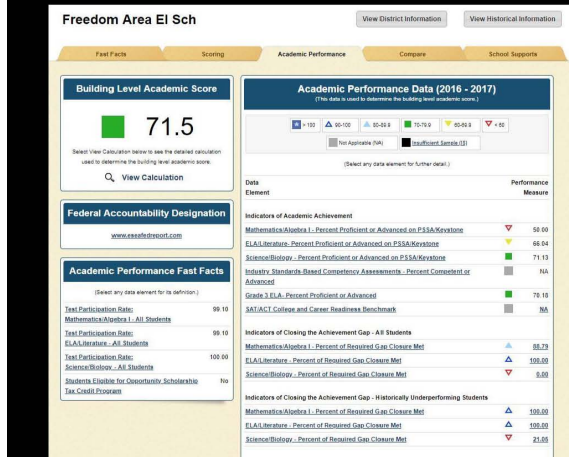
Freedom Area El Sch

View District Information

View Historical Information

Fast Facts | Scoring | Academic Performance | Compare | School Supports

Building Level Academic Score

71.5

Select View Calculation below to see the detailed calculation used to determine the building level academic score.

View Calculation

Federal Accountability Designation

www.essafedreport.com

Academic Performance Fast Facts

(Select any data element for its definition.)

| | |
|---|---|
| Test Participation Rate: Mathematics/Algebra I - All Students | 99.10 |
| Test Participation Rate: ELA/Literature - All Students | 99.10 |
| Test Participation Rate: Science/Biology - All Students | 100.00 |
| Students Eligible for Opportunity Scholarship Tax Credit Program | No |

Academic Performance Data (2016 - 2017)

(This data is used to determine the building level academic score.)

> 100 | 90-100 | 80-89.9 | 70-79.9 | 60-69.9 | < 60

Not Applicable (NA) | Insufficient Sample (IS)

(Select any data element for further detail.)

| Data Element | Performance Measure |
|---|---|
| Indicators of Academic Achievement | |
| Mathematics/Algebra I - Percent Proficient or Advanced on PSSA/Keystone | 50.00 |
| ELA/Literature- Percent Proficient or Advanced on PSSA/Keystone | 66.04 |
| Science/Biology - Percent Proficient or Advanced on PSSA/Keystone | 71.13 |
| Industry Standards-Based Competency Assessments - Percent Competent or Advanced | NA |
| Grade 3 ELA- Percent Proficient or Advanced | 79.10 |
| SAT/ACT College and Career Readiness Benchmark | NA |
| Indicators of Closing the Achievement Gap - All Students | |
| Mathematics/Algebra I - Percent of Required Gap Closure Met | 85.79 |
| ELA/Literature - Percent of Required Gap Closure Met | 100.00 |
| Science/Biology - Percent of Required Gap Closure Met | 0.00 |
| Indicators of Closing the Achievement Gap - Historically Underperforming Students | |
| Mathematics/Algebra I - Percent of Required Gap Closure Met | 100.00 |
| ELA/Literature - Percent of Required Gap Closure Met | 100.00 |
| Science/Biology - Percent of Required Gap Closure Met | 21.05 |